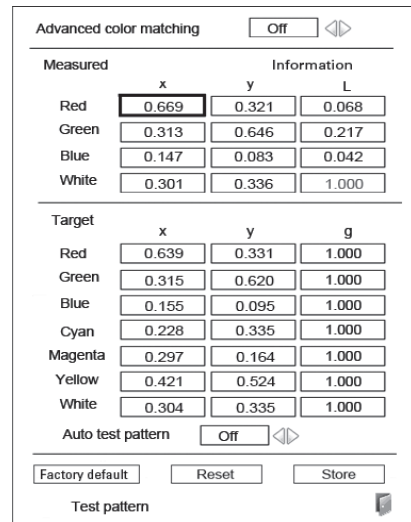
Advanced color matching Off

Measured Information

| | x | y | L |
|---|---|---|---|
| Red | 0.669 | 0.321 | 0.068 |
| Green | 0.313 | 0.646 | 0.217 |
| Blue | 0.147 | 0.083 | 0.042 |
| White | 0.301 | 0.336 | 1.000 |

Target

| | x | y | g |
|---|---|---|---|
| Red | 0.639 | 0.331 | 1.000 |
| Green | 0.315 | 0.620 | 1.000 |
| Blue | 0.155 | 0.095 | 1.000 |
| Cyan | 0.228 | 0.335 | 1.000 |
| Magenta | 0.297 | 0.164 | 1.000 |
| Yellow | 0.421 | 0.524 | 1.000 |
| White | 0.304 | 0.335 | 1.000 |

Auto test pattern Off

Factory default Reset Store

Test pattern